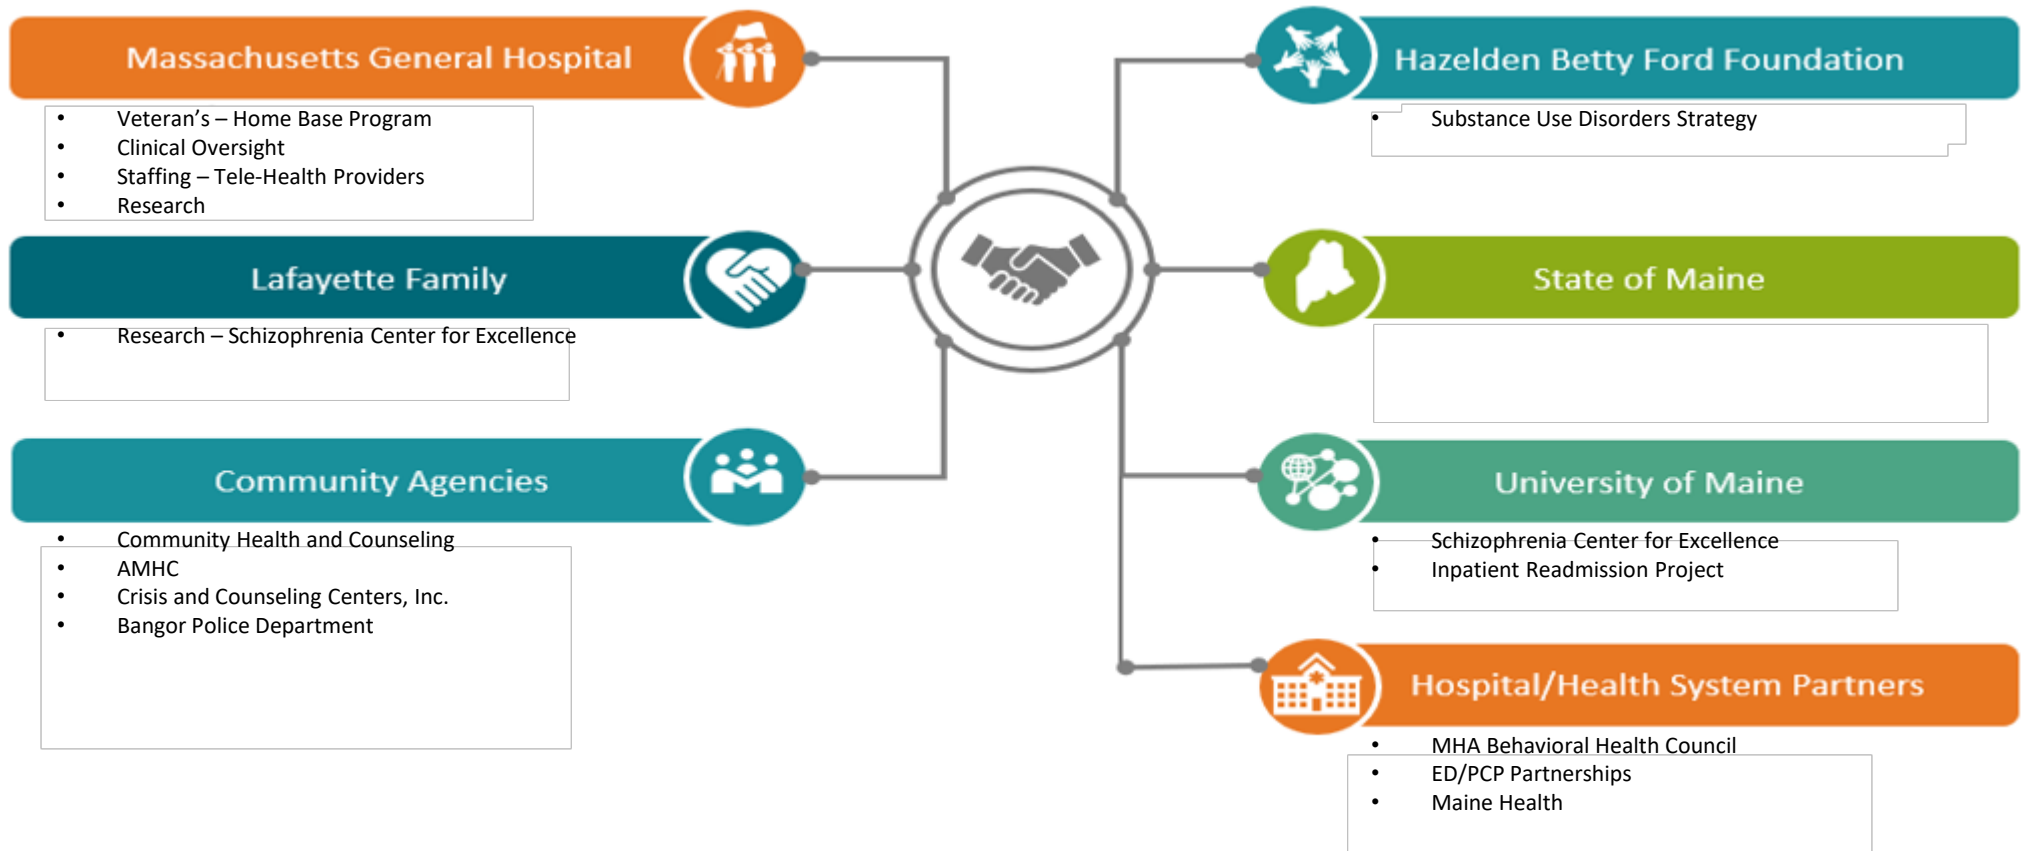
Massachusetts General Hospital

- Veteran's – Home Base Program
- Clinical Oversight
- Staffing – Tele-Health Providers
- Research

Lafayette Family

- Research – Schizophrenia Center for Excellence

Community Agencies

- Community Health and Counseling
- AMHC
- Crisis and Counseling Centers, Inc.
- Bangor Police Department

Hazelden Betty Ford Foundation

- Substance Use Disorders Strategy

State of Maine

University of Maine

- Schizophrenia Center for Excellence
- Inpatient Readmission Project

Hospital/Health System Partners

- MHA Behavioral Health Council
- ED/PCP Partnerships
- Maine Health